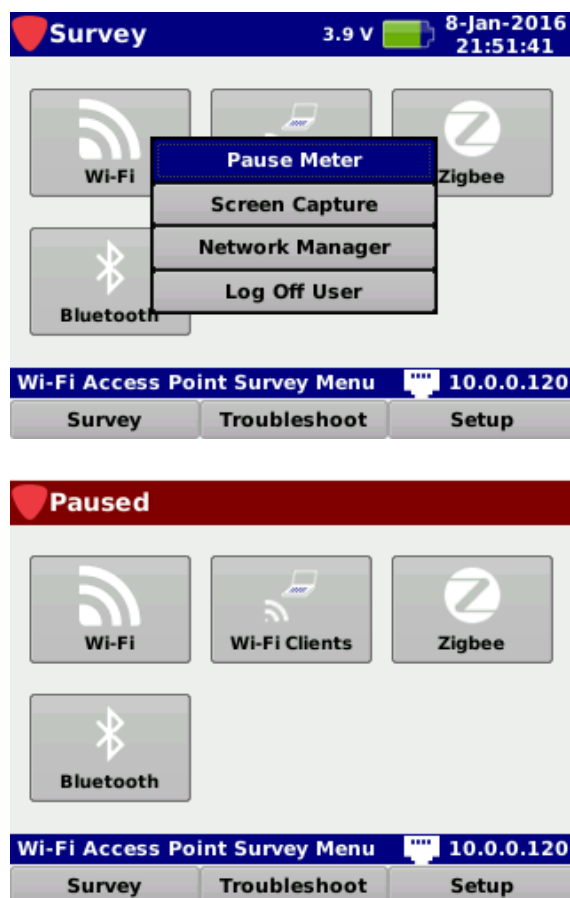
Survey 3.9 V 8-Jan-2016 21:51:41

Wi-Fi

Zigbee

Pause Meter

Screen Capture

Network Manager

Log Off User

Bluetooth

Wi-Fi Access Point Survey Menu 10.0.0.120

Survey Troubleshoot Setup

Paused

Wi-Fi

Wi-Fi Clients

Zigbee

Bluetooth

Wi-Fi Access Point Survey Menu 10.0.0.120

Survey Troubleshoot Setup